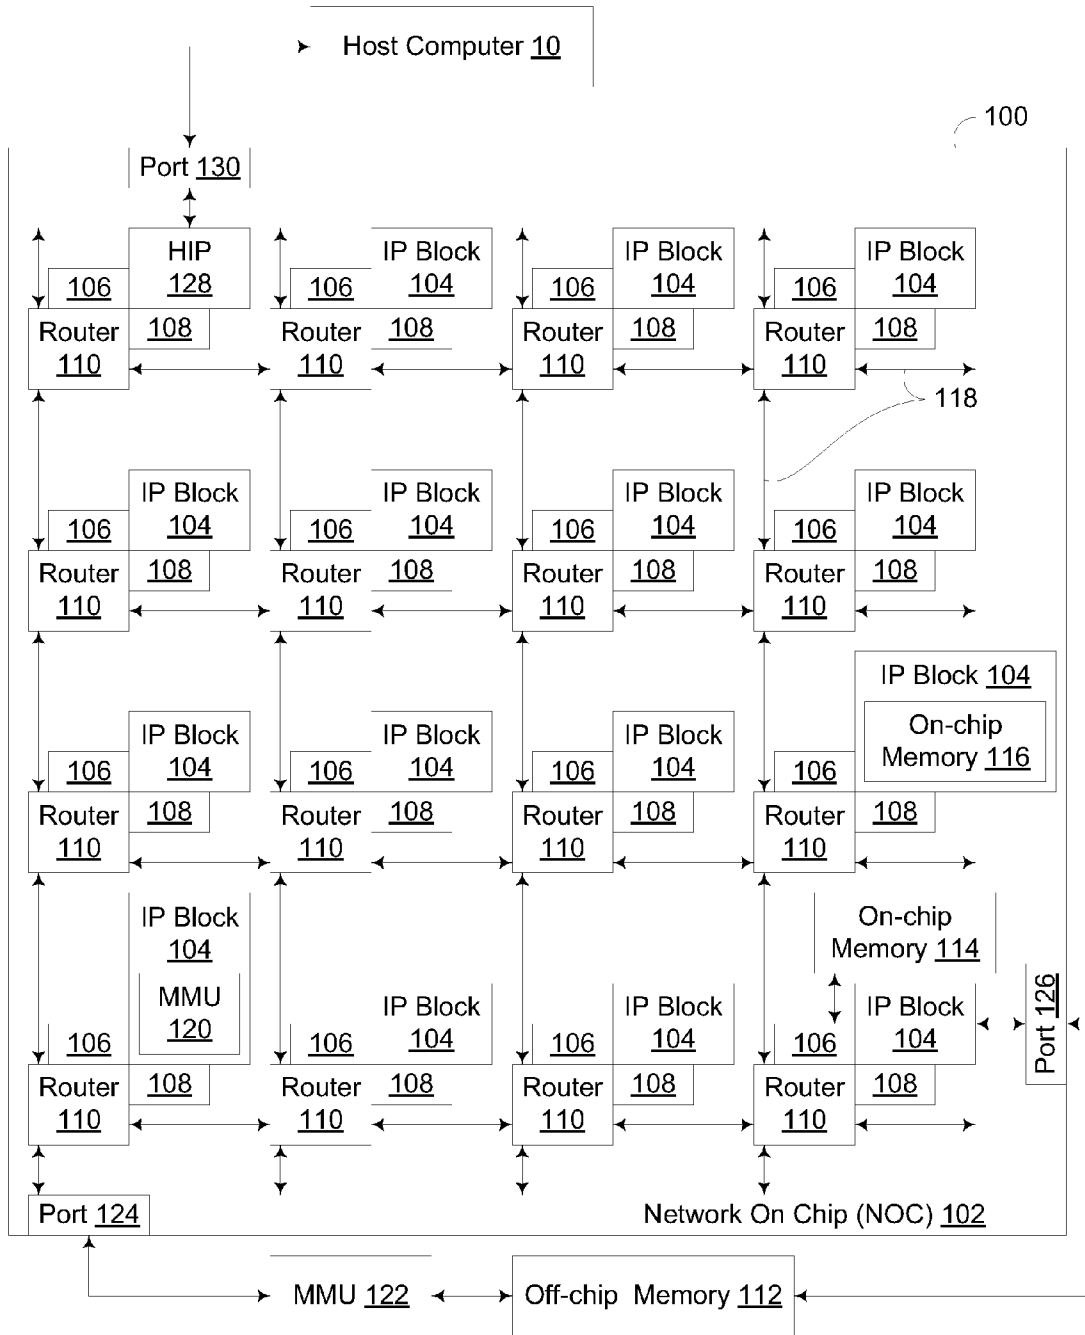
Host Computer 10

100

Port 130

HIP 128
106
Router 110
108

IP Block 104
106
Router 110
108

IP Block 104
106
Router 110
108

IP Block 104
106
Router 110
108

118

IP Block 104
106
Router 110
108

IP Block 104
106
Router 110
108

IP Block 104
106
Router 110
108

IP Block 104
106
Router 110
108

IP Block 104
106
Router 110
108

IP Block 104
106
Router 110
108

IP Block 104
106
Router 110
108

IP Block 104
On-chip Memory 116
106
Router 110
108

IP Block 104
MMU 120
106
Router 110
108

IP Block 104
106
Router 110
108

IP Block 104
106
Router 110
108

On-chip Memory 114
IP Block 104
106
Router 110
108

Port 126

Port 124

Network On Chip (NOC) 102

MMU 122

Off-chip Memory 112